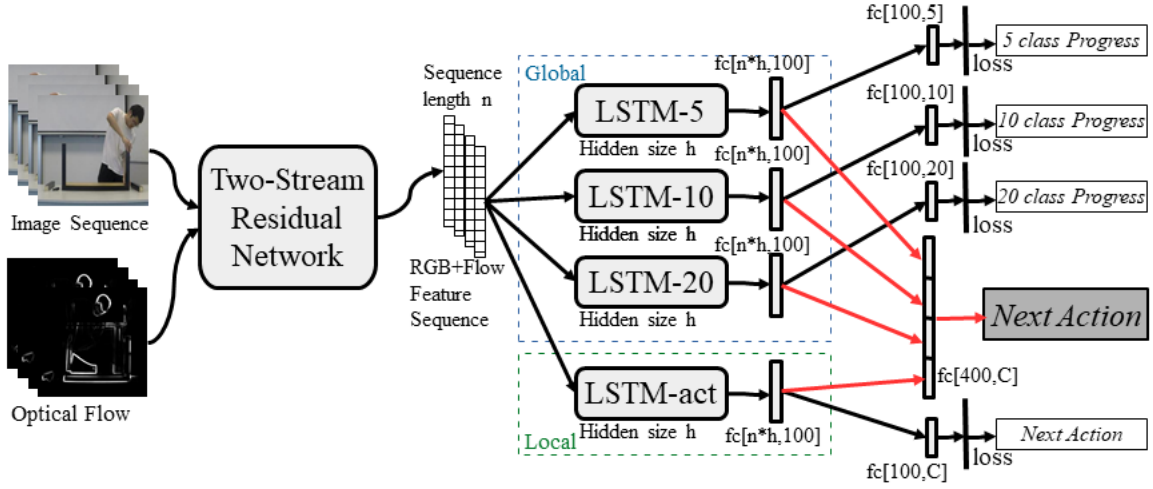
Image Sequence

Optical Flow

Two-Stream Residual Network

Sequence length n

RGB+Flow Feature Sequence

Global

LSTM-5
Hidden size h

LSTM-10
Hidden size h

LSTM-20
Hidden size h

Local

LSTM-act
Hidden size h

fc[n*h,100]
fc[n*h,100]
fc[n*h,100]
fc[n*h,100]

fc[100,5]
5 class Progress
loss

fc[100,10]
10 class Progress
loss

fc[100,20]
20 class Progress
loss

Next Action

fc[400,C]

fc[100,C]
Next Action
loss